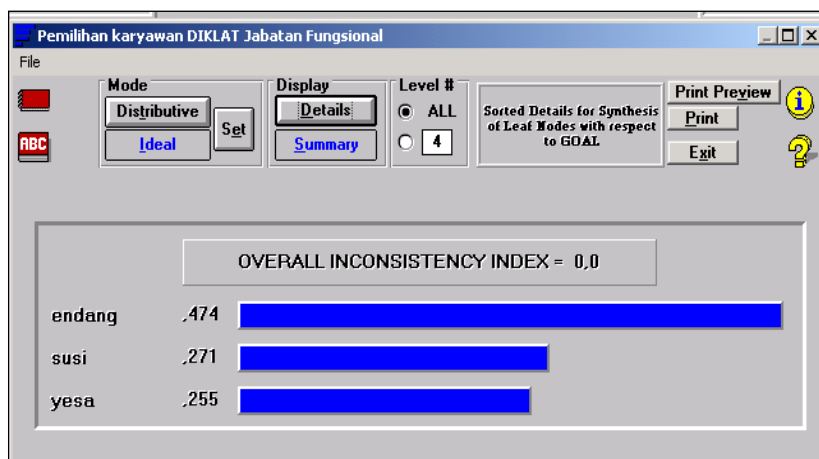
Pemilihan karyawan DIKLAT Jabatan Fungsional

File

ABC

Mode

Distributive

Ideal

Set

Display

Details

Summary

Level #

ALL

4

Sorted Details for Synthesis of Leaf Nodes with respect to GOAL

Print Preview

Print

Exit

OVERALL INCONSISTENCY INDEX = 0,0

endang ,474

susi ,271

yesa ,255